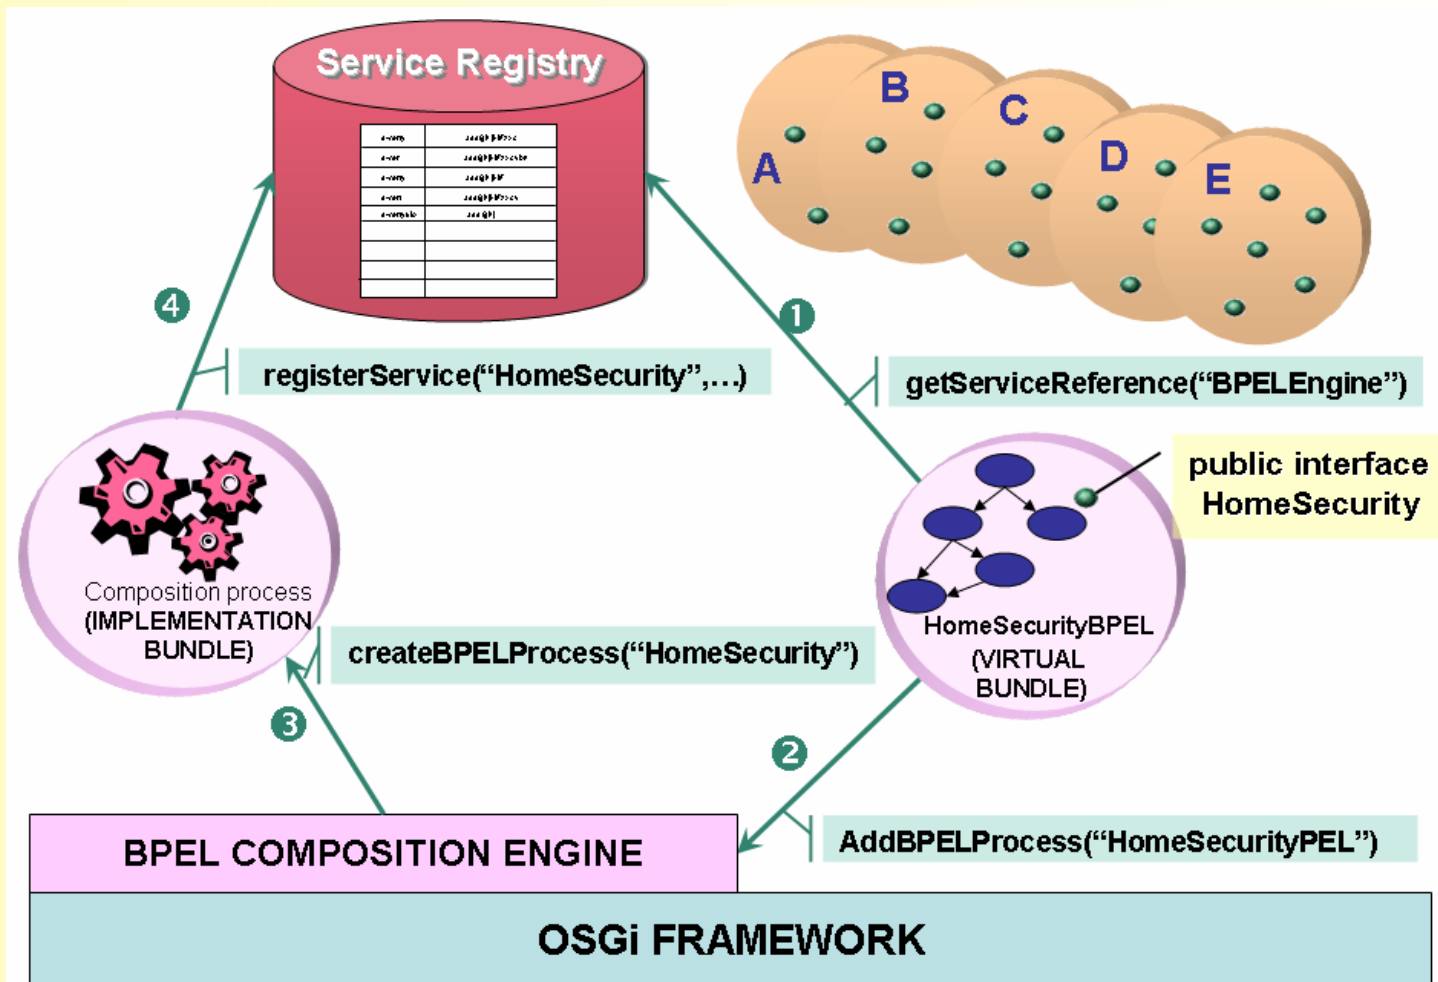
Service Registry

| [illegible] | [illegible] |
|---|---|
| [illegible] | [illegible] |
| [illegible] | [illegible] |
| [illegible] | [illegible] |
| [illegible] | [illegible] |
| | |
| | |
| | |
| | |

A B C D E

❶ getServiceReference(“BPELEngine”)

public interface HomeSecurity

HomeSecurityBPEL (VIRTUAL BUNDLE)

❹ registerService(“HomeSecurity”,…)

Composition process (IMPLEMENTATION BUNDLE)

createBPELProcess(“HomeSecurity”)

❸

❷

AddBPELProcess(“HomeSecurityPEL”)

BPEL COMPOSITION ENGINE

OSGi FRAMEWORK